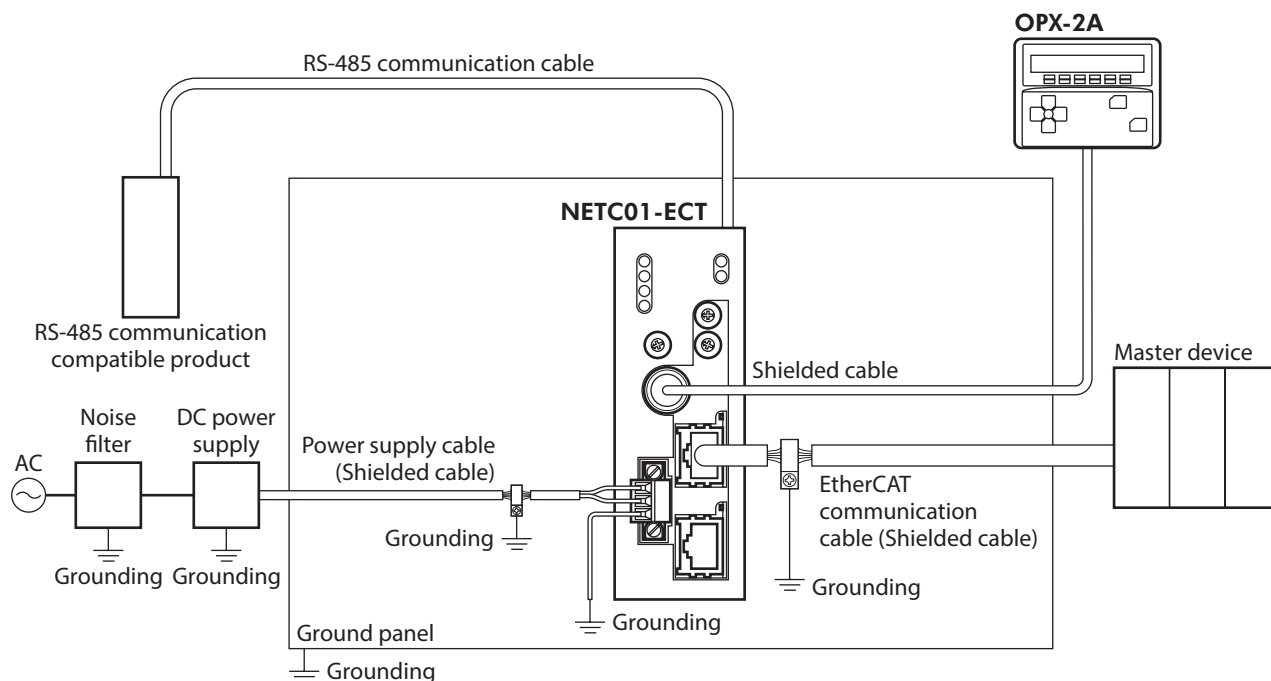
OPX-2A

RS-485 communication cable

NETC01-ECT

RS-485 communication compatible product

Master device

Shielded cable

Noise filter

DC power supply

Power supply cable (Shielded cable)

AC

EtherCAT communication cable (Shielded cable)

Grounding

Grounding Grounding

Grounding

Grounding

Ground panel

Grounding